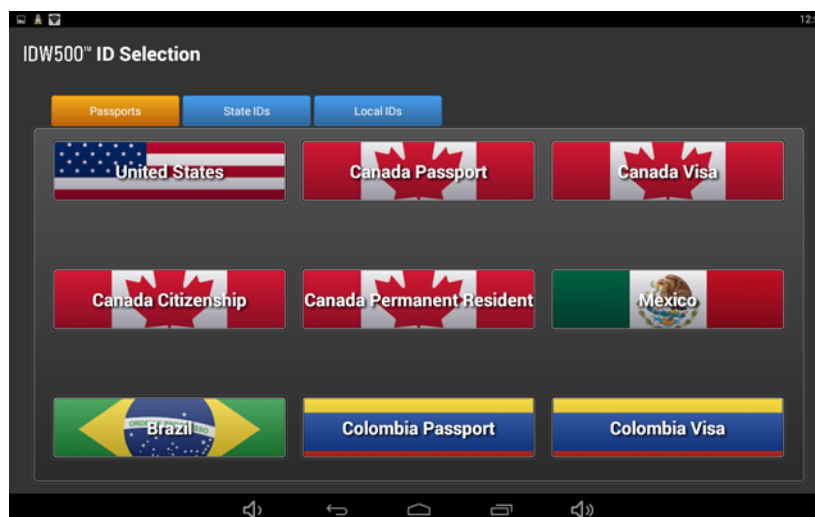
12:

IDW500™ ID Selection

Passports

State IDs

Local IDs

United States

Canada Passport

Canada Visa

Canada Citizenship

Canada Permanent Resident

Mexico

Brazil

Colombia Passport

Colombia Visa